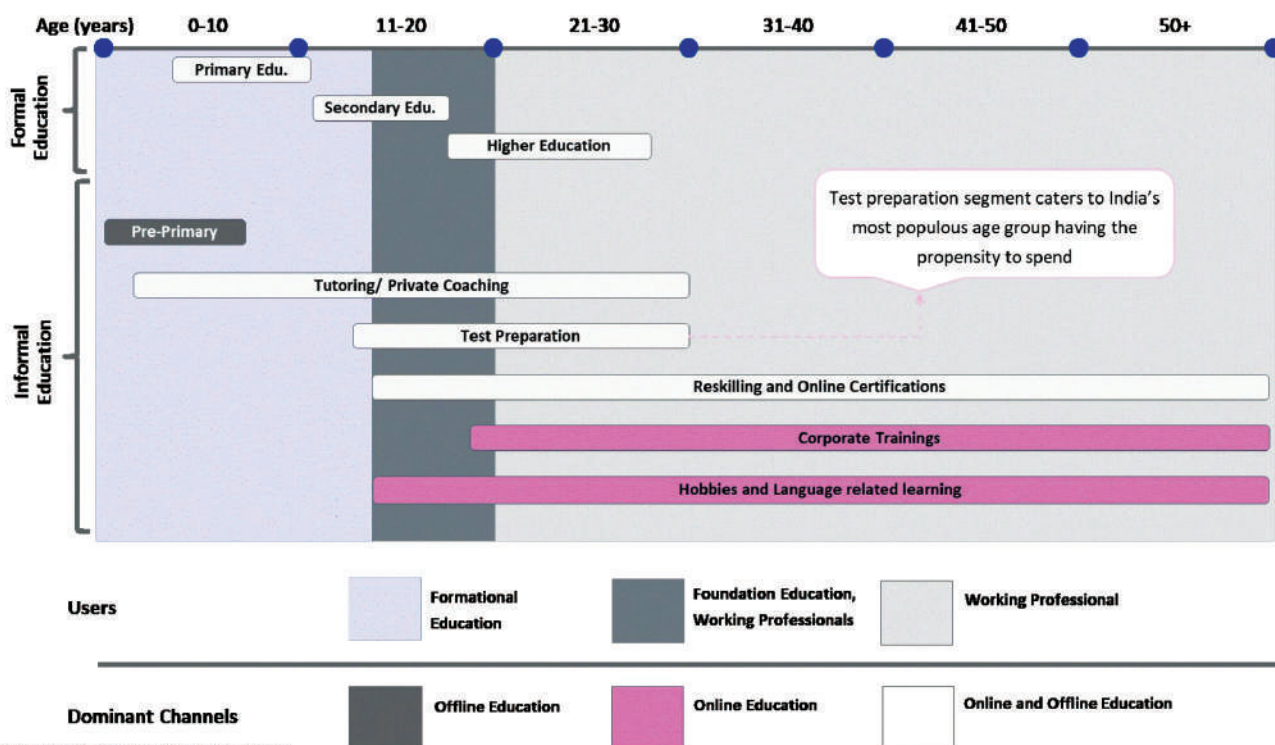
Age (years) 0-10 11-20 21-30 31-40 41-50 50+

Formal Education

Primary Edu.

Secondary Edu.

Higher Education

Test preparation segment caters to India's most populous age group having the propensity to spend

Informal Education

Pre-Primary

Tutoring/ Private Coaching

Test Preparation

Reskilling and Online Certifications

Corporate Trainings

Hobbies and Language related learning

Users

Formational Education

Foundation Education, Working Professionals

Working Professional

Dominant Channels

Offline Education

Online Education

Online and Offline Education